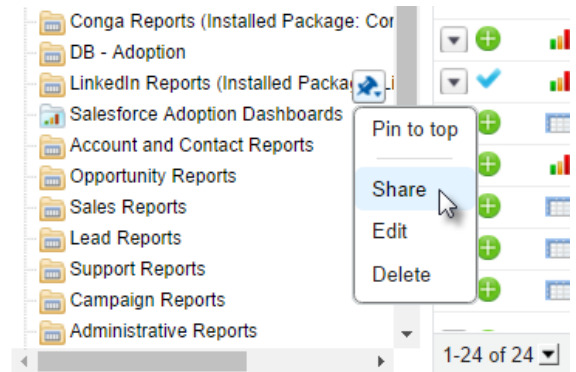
Conga Reports (Installed Package: Cor
DB - Adoption
LinkedIn Reports (Installed Packag
Salesforce Adoption Dashboards
Account and Contact Reports
Opportunity Reports
Sales Reports
Lead Reports
Support Reports
Campaign Reports
Administrative Reports

Pin to top
Share
Edit
Delete

1-24 of 24